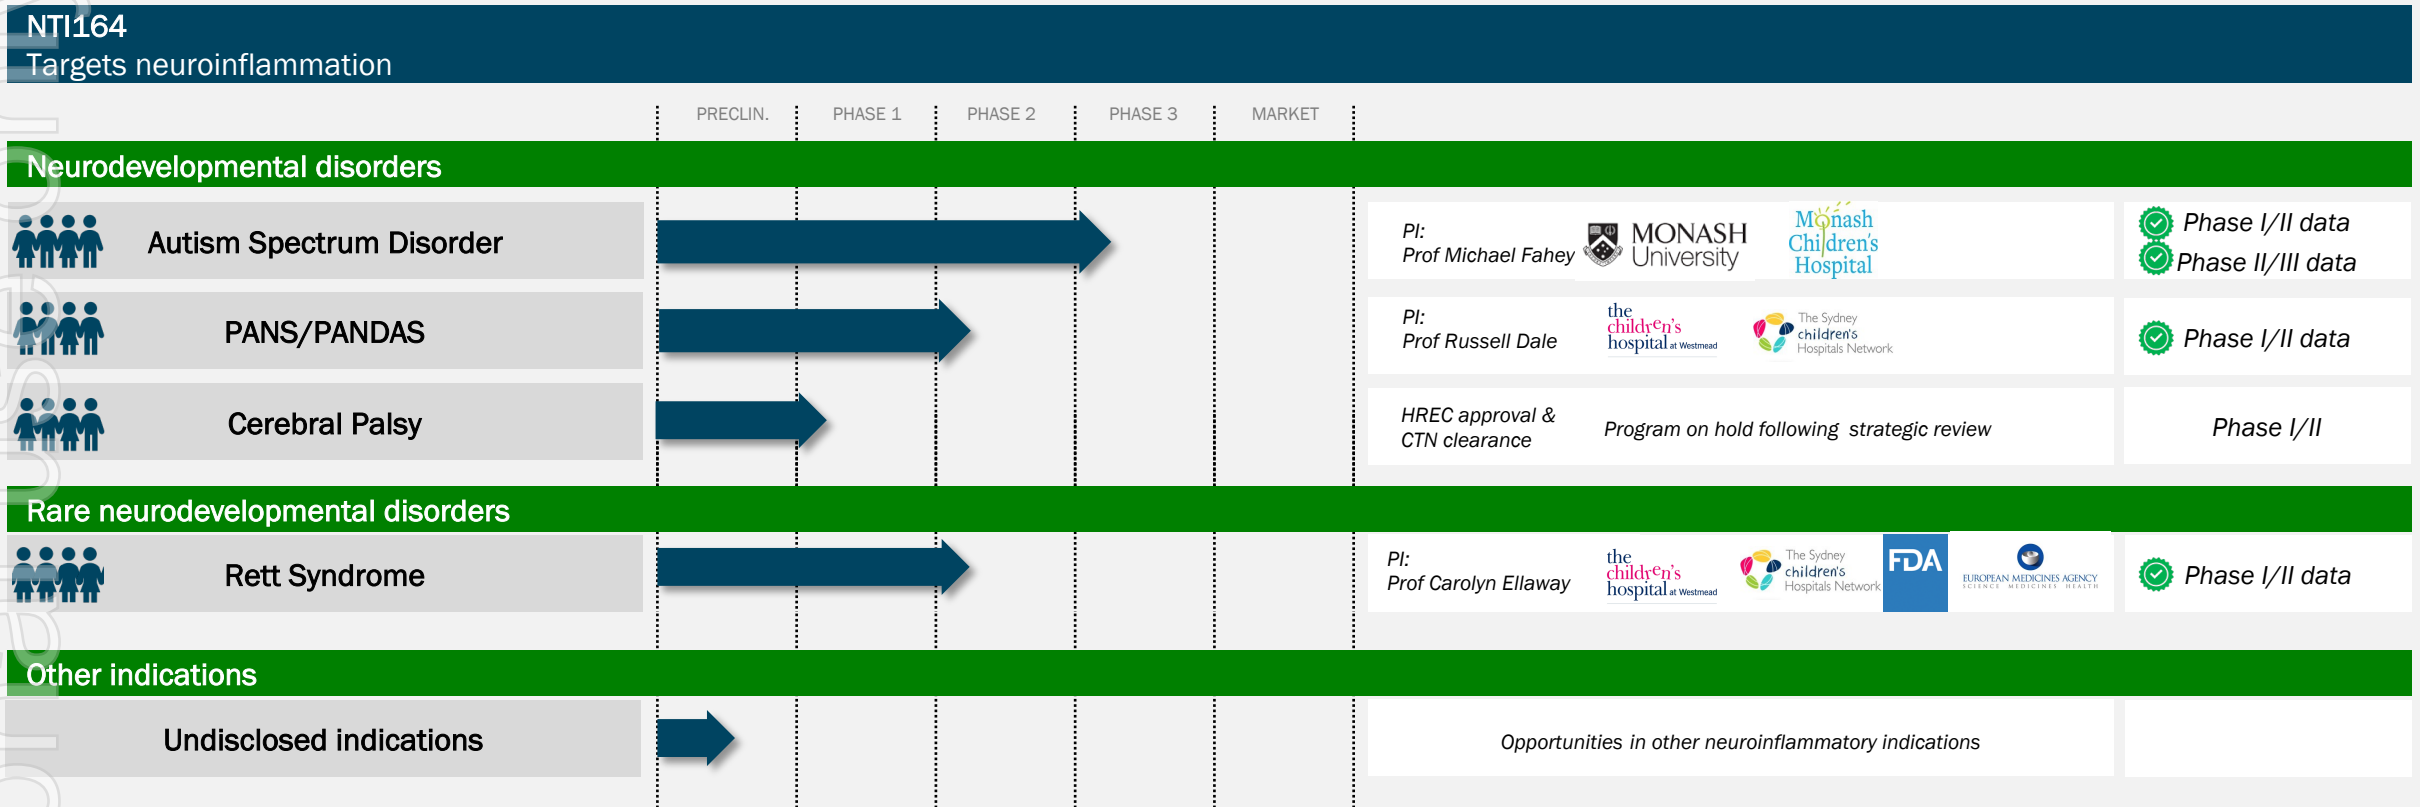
NTI164
Targets neuroinflammation

PRECLIN. PHASE 1 PHASE 2 PHASE 3 MARKET

Neurodevelopmental disorders

Autism Spectrum Disorder

PI:
Prof Michael Fahey

MONASH University

Monash Children's Hospital

Phase I/II data
Phase II/III data

PANS/PANDAS

PI:
Prof Russell Dale

the children's hospital at Westmead

The Sydney children's Hospitals Network

Phase I/II data

Cerebral Palsy

HREC approval & CTN clearance

Program on hold following strategic review

Phase I/II

Rare neurodevelopmental disorders

Rett Syndrome

PI:
Prof Carolyn Ellaway

the children's hospital at Westmead

The Sydney children's Hospitals Network

FDA

EUROPEAN MEDICINES AGENCY SCIENCE MEDICINES HEALTH

Phase I/II data

Other indications

Undisclosed indications

Opportunities in other neuroinflammatory indications